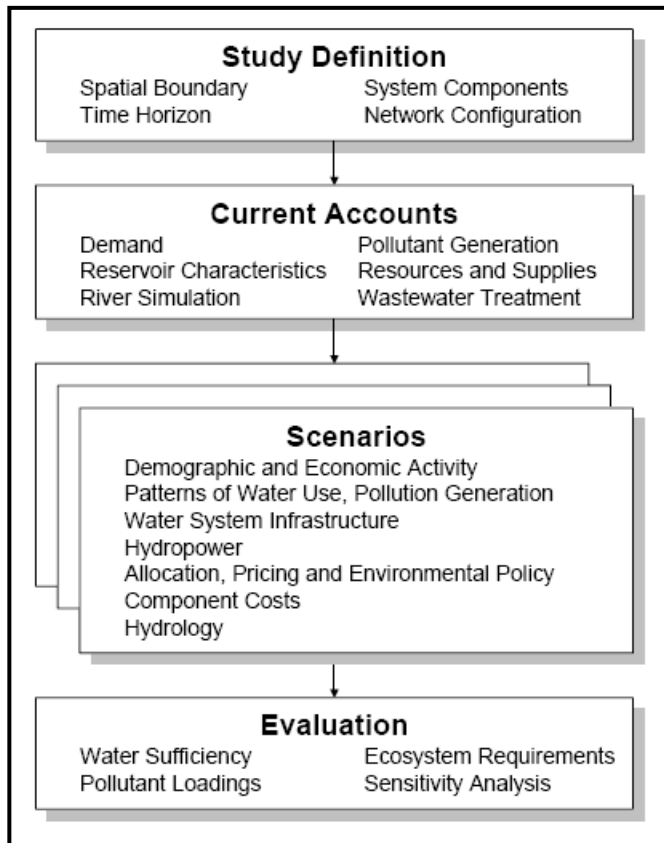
Study Definition
Spatial Boundary
Time Horizon
System Components
Network Configuration

Current Accounts
Demand
Reservoir Characteristics
River Simulation
Pollutant Generation
Resources and Supplies
Wastewater Treatment

Scenarios
Demographic and Economic Activity
Patterns of Water Use, Pollution Generation
Water System Infrastructure
Hydropower
Allocation, Pricing and Environmental Policy
Component Costs
Hydrology

Evaluation
Water Sufficiency
Pollutant Loadings
Ecosystem Requirements
Sensitivity Analysis